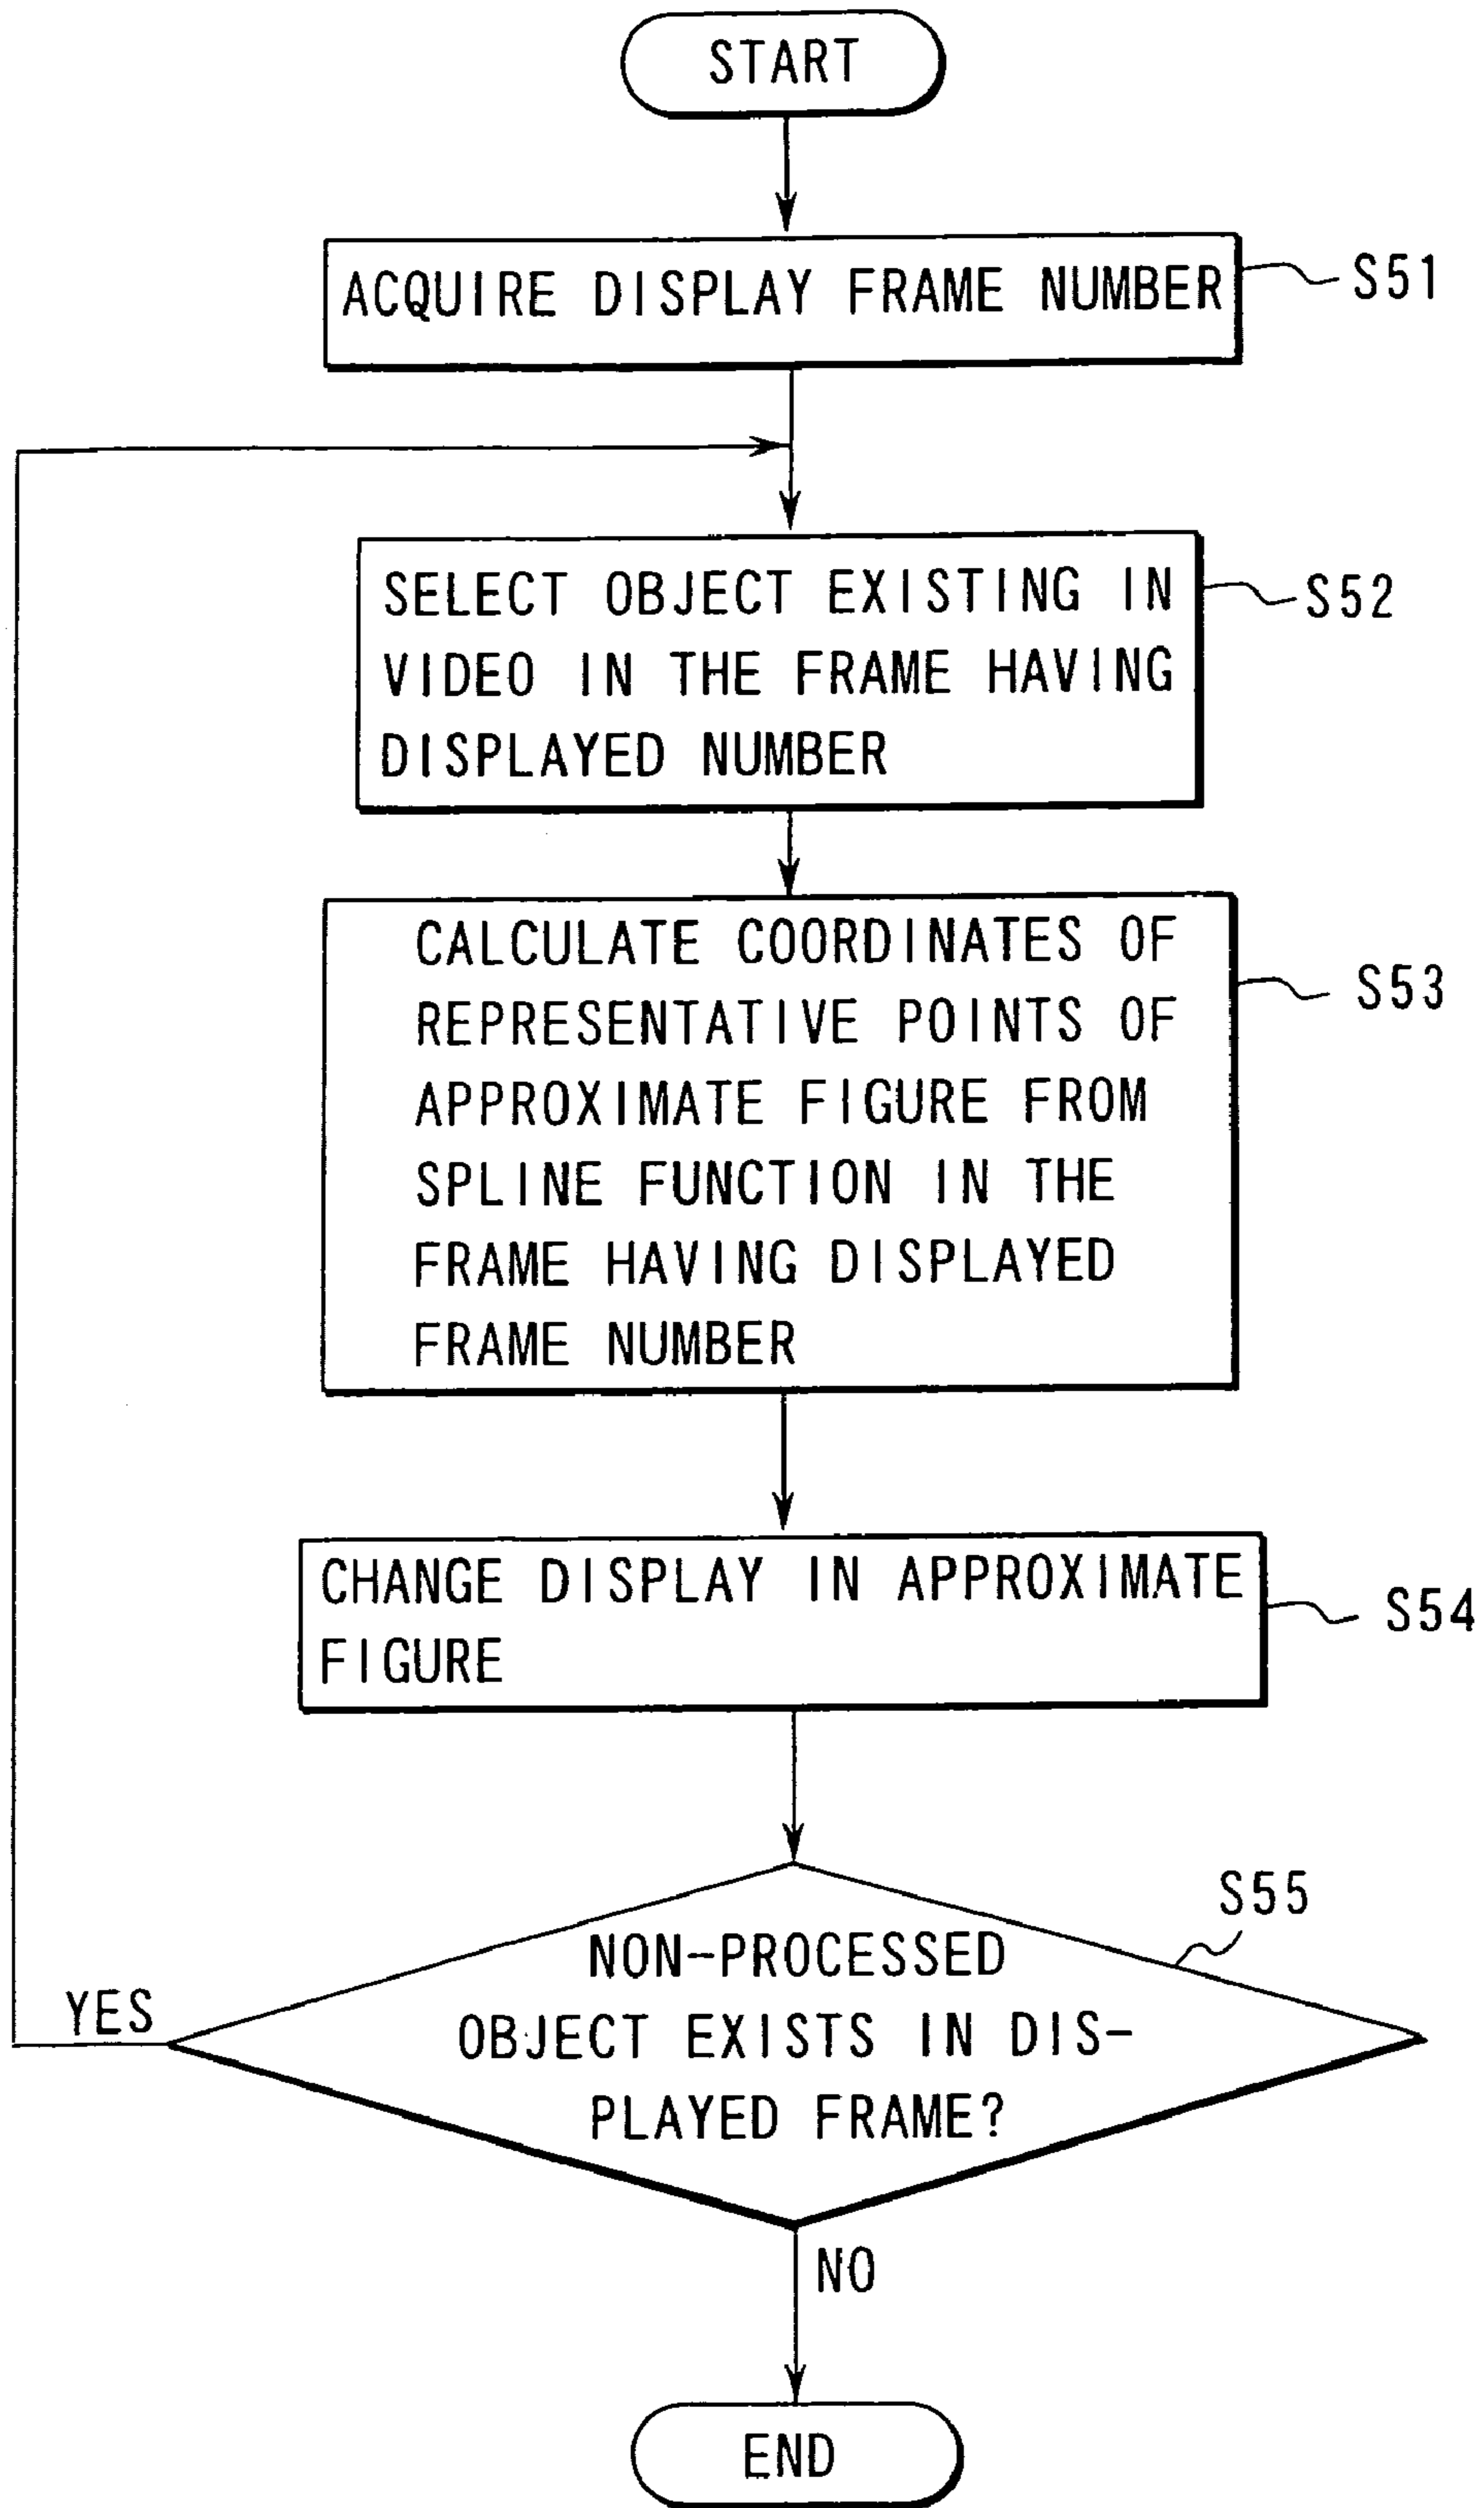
START

ACQUIRE DISPLAY FRAME NUMBER

S51

SELECT OBJECT EXISTING IN VIDEO IN THE FRAME HAVING DISPLAYED NUMBER

S52

CALCULATE COORDINATES OF REPRESENTATIVE POINTS OF APPROXIMATE FIGURE FROM SPLINE FUNCTION IN THE FRAME HAVING DISPLAYED FRAME NUMBER

S53

CHANGE DISPLAY IN APPROXIMATE FIGURE

S54

S55

NON-PROCESSED OBJECT EXISTS IN DISPLAYED FRAME?

YES

NO

END